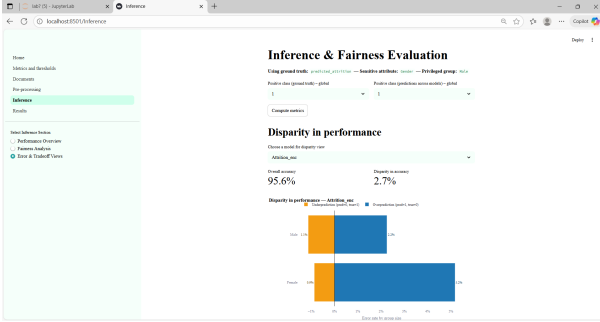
lab7 (3) - JupyterLab
Inference
localhost:8501/Inference
Copilot
Deploy

Home
Metrics and thresholds
Documents
Pre-processing
Inference
Results

Select Inference Section
Performance Overview
Fairness Analysis
Error & Tradeoff Views

Inference & Fairness Evaluation

Using ground truth: predicted_attrition — Sensitive attribute: Gender — Privileged group: Male

Positive class (ground truth)—global
1

Positive class (predictions across models)—global
1

Compute metrics

Disparity in performance

Choose a model for disparity view
Attrition_enc

Overall accuracy
95.6%

Disparity in accuracy
2.7%

Disparity in performance — Attrition_enc
Underprediction (pred=0, true=1)
Overprediction (pred=1, true=0)

Male
Female

Error rate for arrow sign